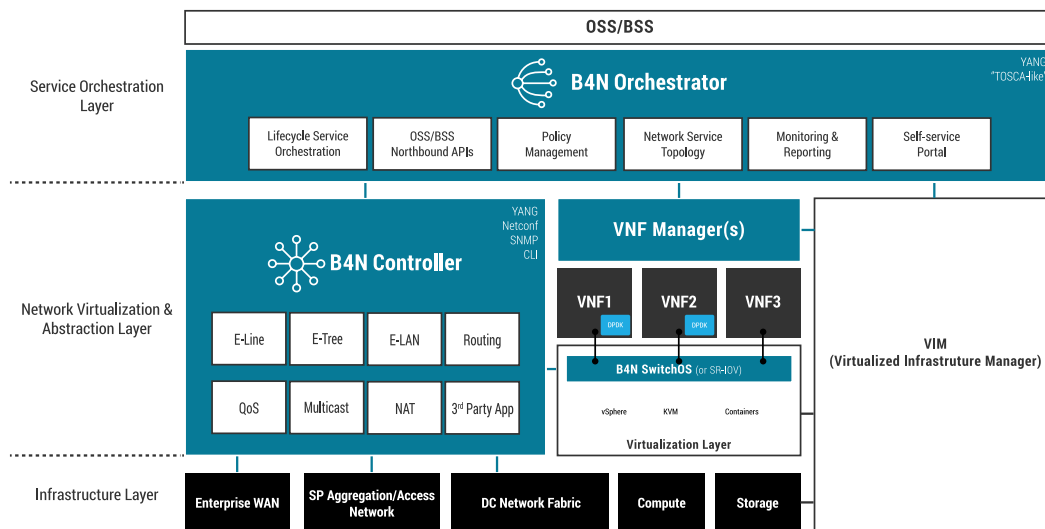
OSS/BSS

Service Orchestration Layer

B4N Orchestrator

YANG
"TOSCA-like"

Lifecycle Service Orchestration

OSS/BSS Northbound APIs

Policy Management

Network Service Topology

Monitoring & Reporting

Self-service Portal

Network Virtualization & Abstraction Layer

YANG
Netconf
SNMP
CLI

B4N Controller

E-Line

E-Tree

E-LAN

Routing

QoS

Multicast

NAT

3$^{rd}$ Party App

VNF Manager(s)

VNF1

DPDK

VNF2

DPDK

VNF3

B4N SwitchOS (or SR-IOV)

vSphere

KVM

Containers

Virtualization Layer

VIM
(Virtualized Infrastruture Manager)

Infrastructure Layer

Enterprise WAN

SP Aggregation/Access Network

DC Network Fabric

Compute

Storage